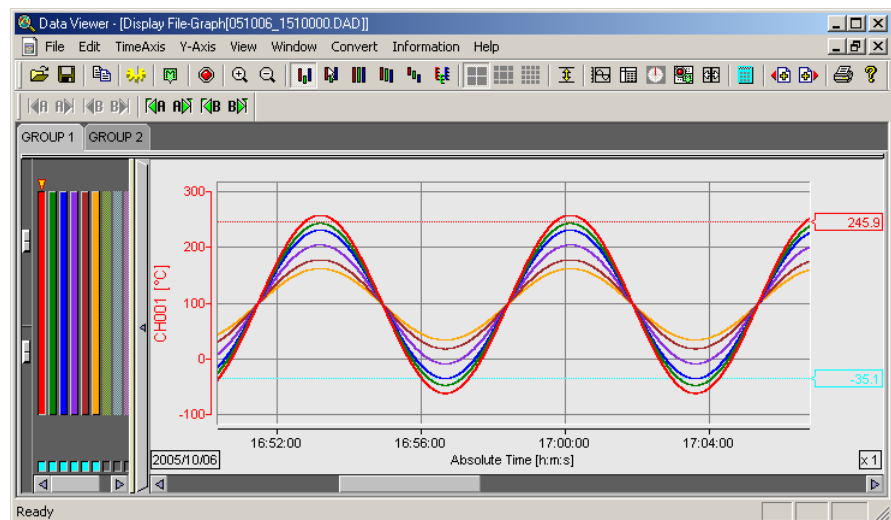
Data Viewer - [Display File-Graph[051006_1510000.DAD]]

File Edit TimeAxis Y-Axis View Window Convert Information Help

GROUP 1 GROUP 2

300
200
100
0
-100

CH001 [°C]

245.9
-35.1

16:52:00 16:56:00 17:00:00 17:04:00

2005/10/06

Absolute Time [h:m:s]

x 1

Ready